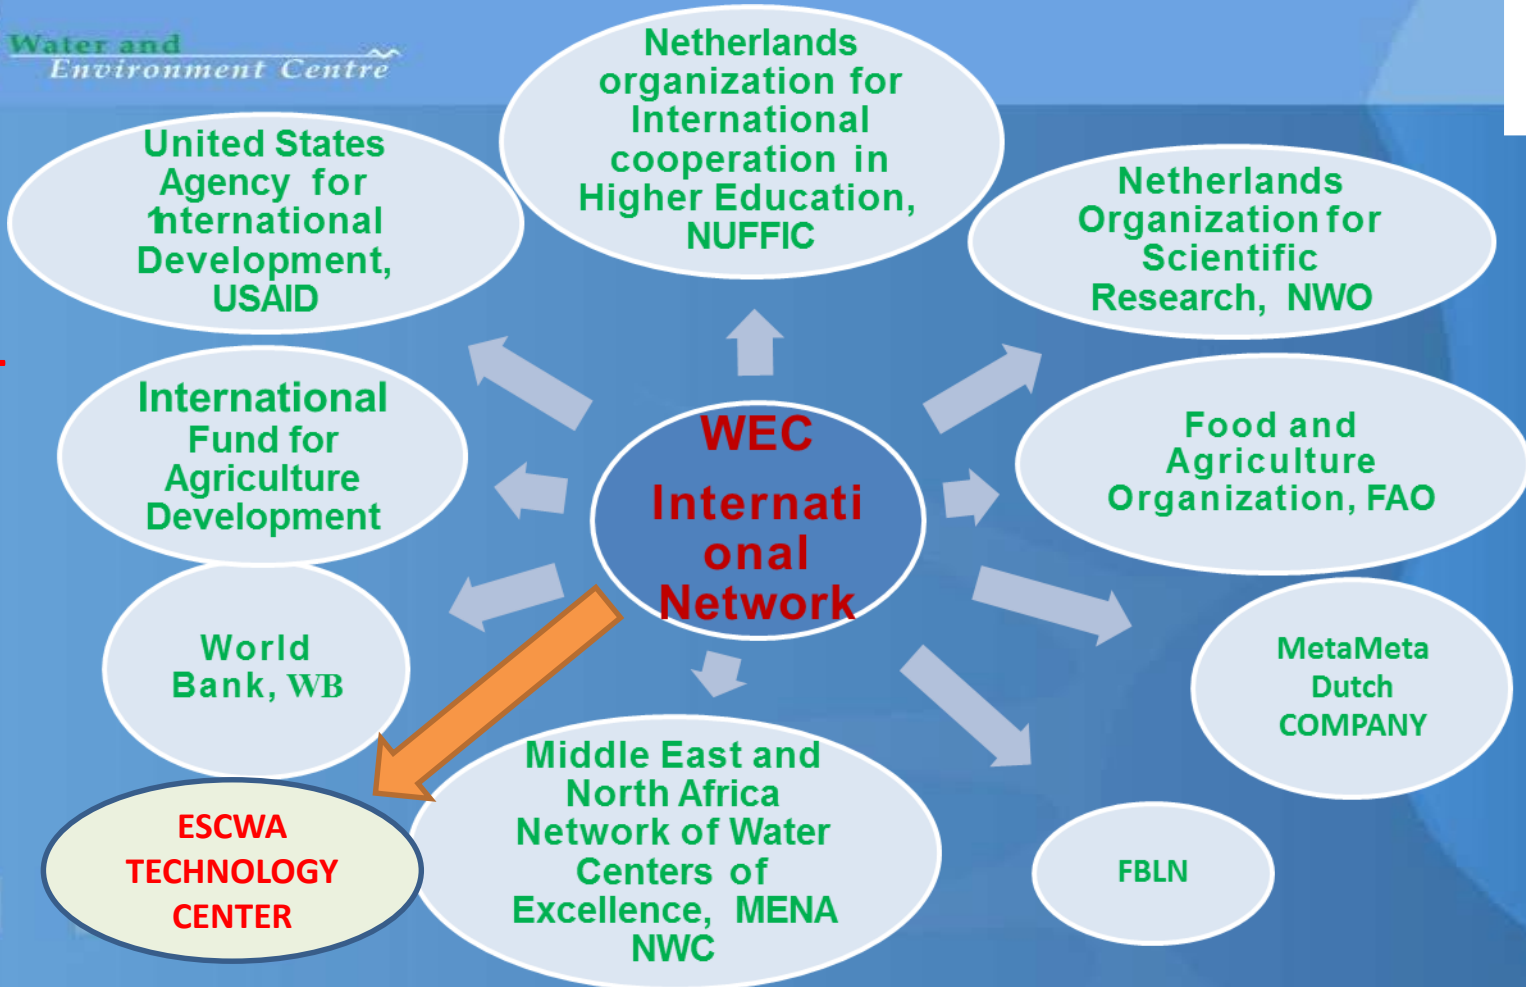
Water and Environment Centre

Netherlands organization for International cooperation in Higher Education, NUFFIC

United States Agency for 1nternational Development, USAID

Netherlands Organization for Scientific Research, NWO

International Fund for Agriculture Development

WEC Internati onal Network

Food and Agriculture Organization, FAO

World Bank, WB

MetaMeta Dutch COMPANY

Middle East and North Africa Network of Water Centers of Excellence, MENA NWC

ESCWA TECHNOLOGY CENTER

FBLN